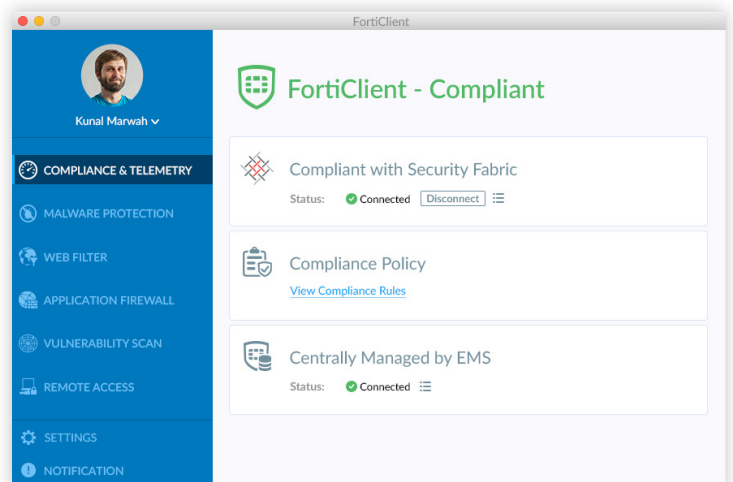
FortiClient

Kunal Marwah

COMPLIANCE & TELEMETRY
MALWARE PROTECTION
WEB FILTER
APPLICATION FIREWALL
VULNERABILITY SCAN
REMOTE ACCESS
SETTINGS
NOTIFICATION

FortiClient - Compliant

Compliant with Security Fabric
Status: Connected Disconnect

Compliance Policy
View Compliance Rules

Centrally Managed by EMS
Status: Connected